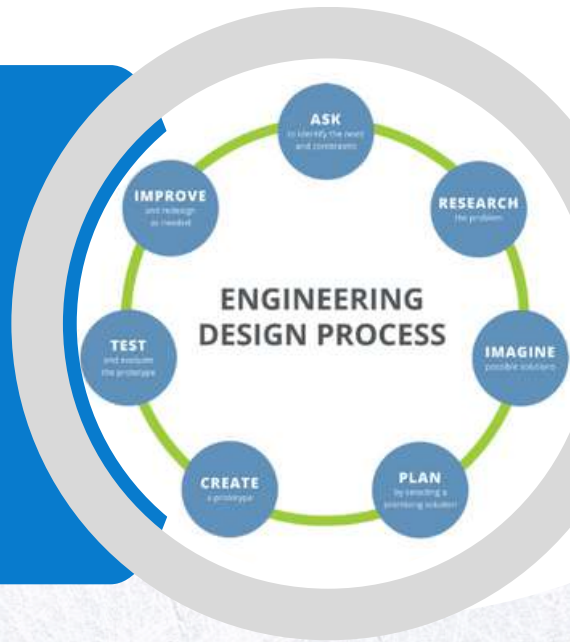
ASK
to identify the need and constraints

RESEARCH
the problem

IMAGINE
possible solutions

PLAN
by selecting a promising solution

CREATE
a prototype

TEST
and evaluate the prototype

IMPROVE
and redesign as needed

ENGINEERING DESIGN PROCESS